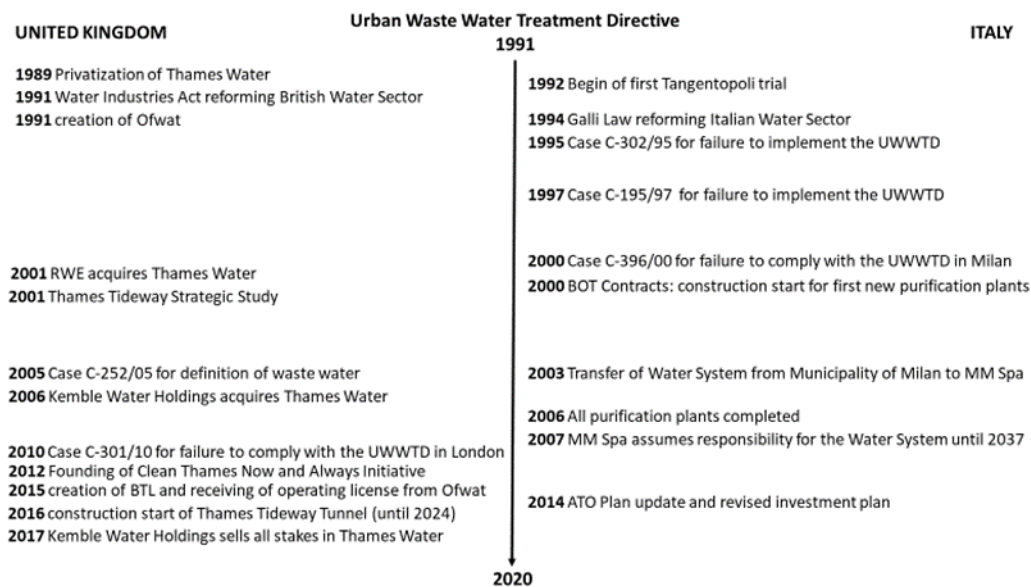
UNITED KINGDOM

Urban Waste Water Treatment Directive
1991

ITALY

1989 Privatization of Thames Water
1991 Water Industries Act reforming British Water Sector
1991 creation of Ofwat

2001 RWE acquires Thames Water
2001 Thames Tideway Strategic Study

2005 Case C-252/05 for definition of waste water
2006 Kemble Water Holdings acquires Thames Water

2010 Case C-301/10 for failure to comply with the UWWTD in London
2012 Founding of Clean Thames Now and Always Initiative
2015 creation of BTL and receiving of operating license from Ofwat
2016 construction start of Thames Tideway Tunnel (until 2024)
2017 Kemble Water Holdings sells all stakes in Thames Water

1992 Begin of first Tangentopoli trial

1994 Galli Law reforming Italian Water Sector
1995 Case C-302/95 for failure to implement the UWWTD

1997 Case C-195/97 for failure to implement the UWWTD

2000 Case C-396/00 for failure to comply with the UWWTD in Milan
2000 BOT Contracts: construction start for first new purification plants

2003 Transfer of Water System from Municipality of Milan to MM Spa

2006 All purification plants completed
2007 MM Spa assumes responsibility for the Water System until 2037

2014 ATO Plan update and revised investment plan

2020